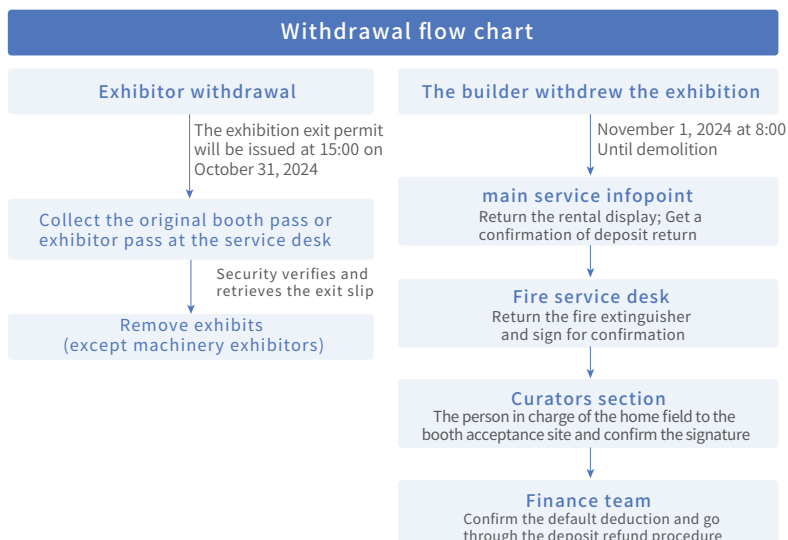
Withdrawal flow chart

Exhibitor withdrawal

The exhibition exit permit will be issued at 15:00 on October 31, 2024

Collect the original booth pass or exhibitor pass at the service desk

Security verifies and retrieves the exit slip

Remove exhibits (except machinery exhibitors)

The builder withdrew the exhibition

November 1, 2024 at 8:00 Until demolition

main service infopoint
Return the rental display; Get a confirmation of deposit return

Fire service desk
Return the fire extinguisher and sign for confirmation

Curators section
The person in charge of the home field to the booth acceptance site and confirm the signature

Finance team
Confirm the default deduction and go through the deposit refund procedure